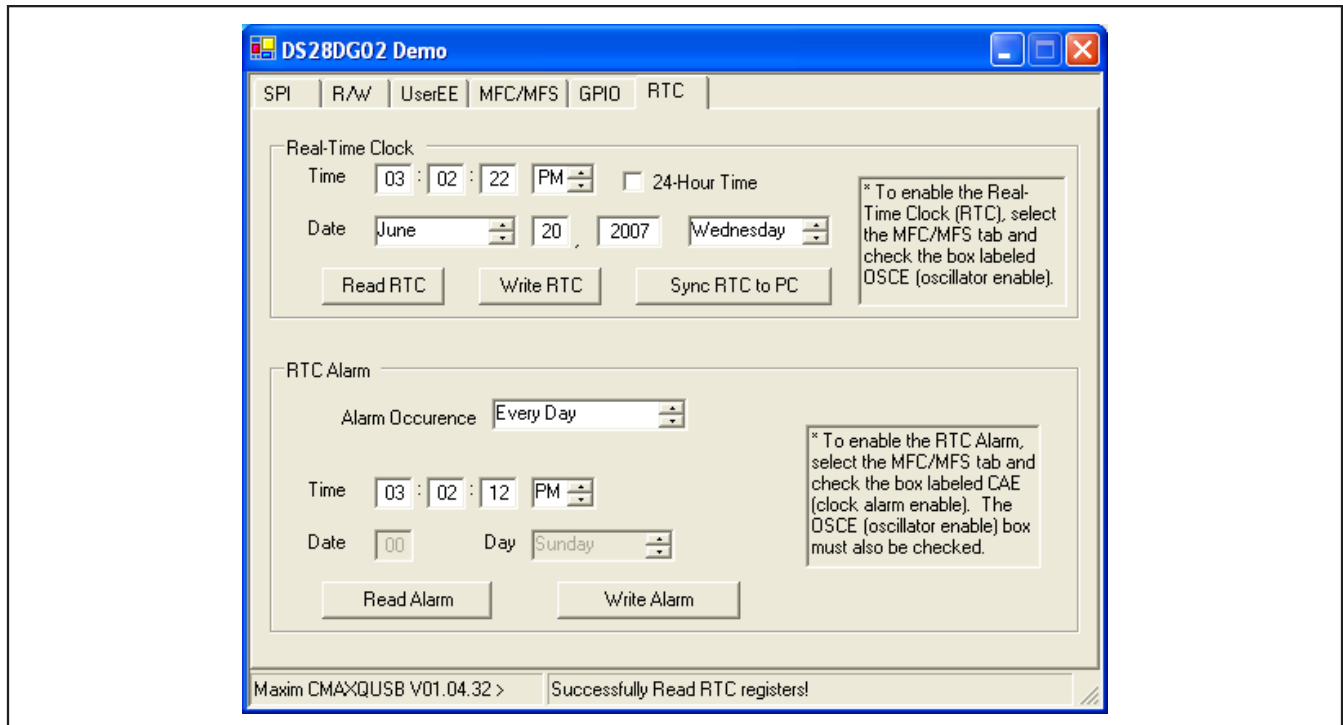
DS28DG02 Demo

SPI | R/W | UserEE | MFC/MFS | GPIO | RTC

Real-Time Clock

Time 03 : 02 : 22 PM 24-Hour Time

Date June 20 , 2007 Wednesday

Read RTC Write RTC Sync RTC to PC

* To enable the Real-Time Clock (RTC), select the MFC/MFS tab and check the box labeled OSCE (oscillator enable).

RTC Alarm

Alarm Occurence Every Day

* To enable the RTC Alarm, select the MFC/MFS tab and check the box labeled CAE (clock alarm enable). The OSCE (oscillator enable) box must also be checked.

Time 03 : 02 : 12 PM

Date 00 Day Sunday

Read Alarm Write Alarm

Maxim CMAXQUSB V01.04.32 > Successfully Read RTC registers!